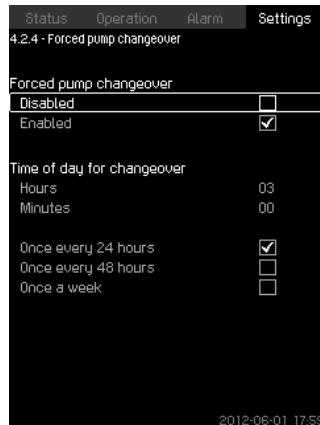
Status Operation Alarm Settings

4.2.4 - Forced pump changeover

Forced pump changeover
Disabled ☐
Enabled ☑

Time of day for changeover
Hours 03
Minutes 00

Once every 24 hours ☑
Once every 48 hours ☐
Once a week ☐

2012-06-01 17:5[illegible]